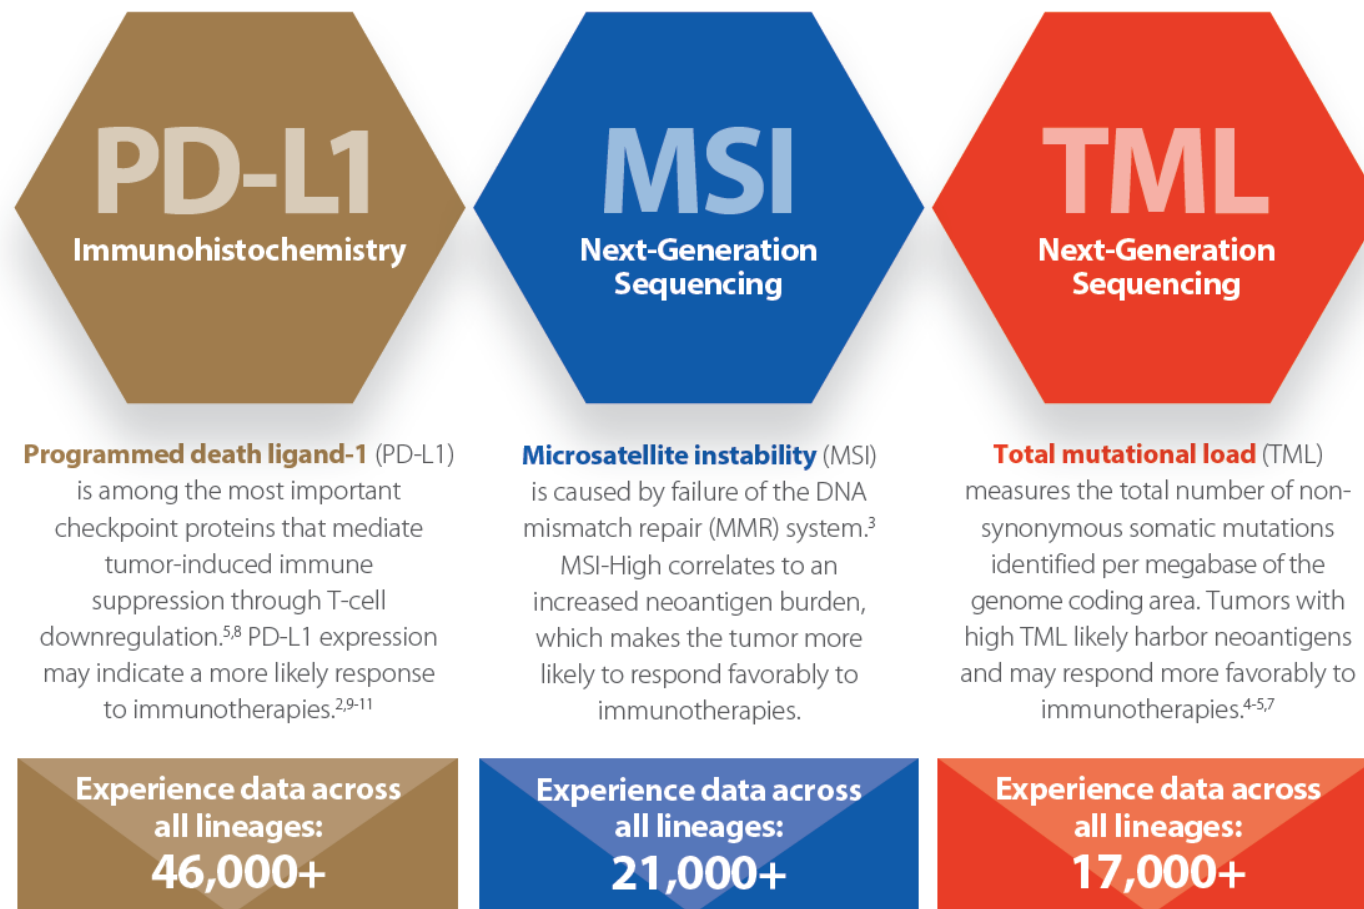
PD-L1
Immunohistochemistry

MSI
Next-Generation Sequencing

TML
Next-Generation Sequencing

**Programmed death ligand-1** (PD-L1) is among the most important checkpoint proteins that mediate tumor-induced immune suppression through T-cell downregulation.$^{5,8}$ PD-L1 expression may indicate a more likely response to immunotherapies.$^{2,9-11}$

**Microsatellite instability** (MSI) is caused by failure of the DNA mismatch repair (MMR) system.$^{3}$ MSI-High correlates to an increased neoantigen burden, which makes the tumor more likely to respond favorably to immunotherapies.

**Total mutational load** (TML) measures the total number of non-synonymous somatic mutations identified per megabase of the genome coding area. Tumors with high TML likely harbor neoantigens and may respond more favorably to immunotherapies.$^{4-5,7}$

Experience data across all lineages:
46,000+

Experience data across all lineages:
21,000+

Experience data across all lineages:
17,000+